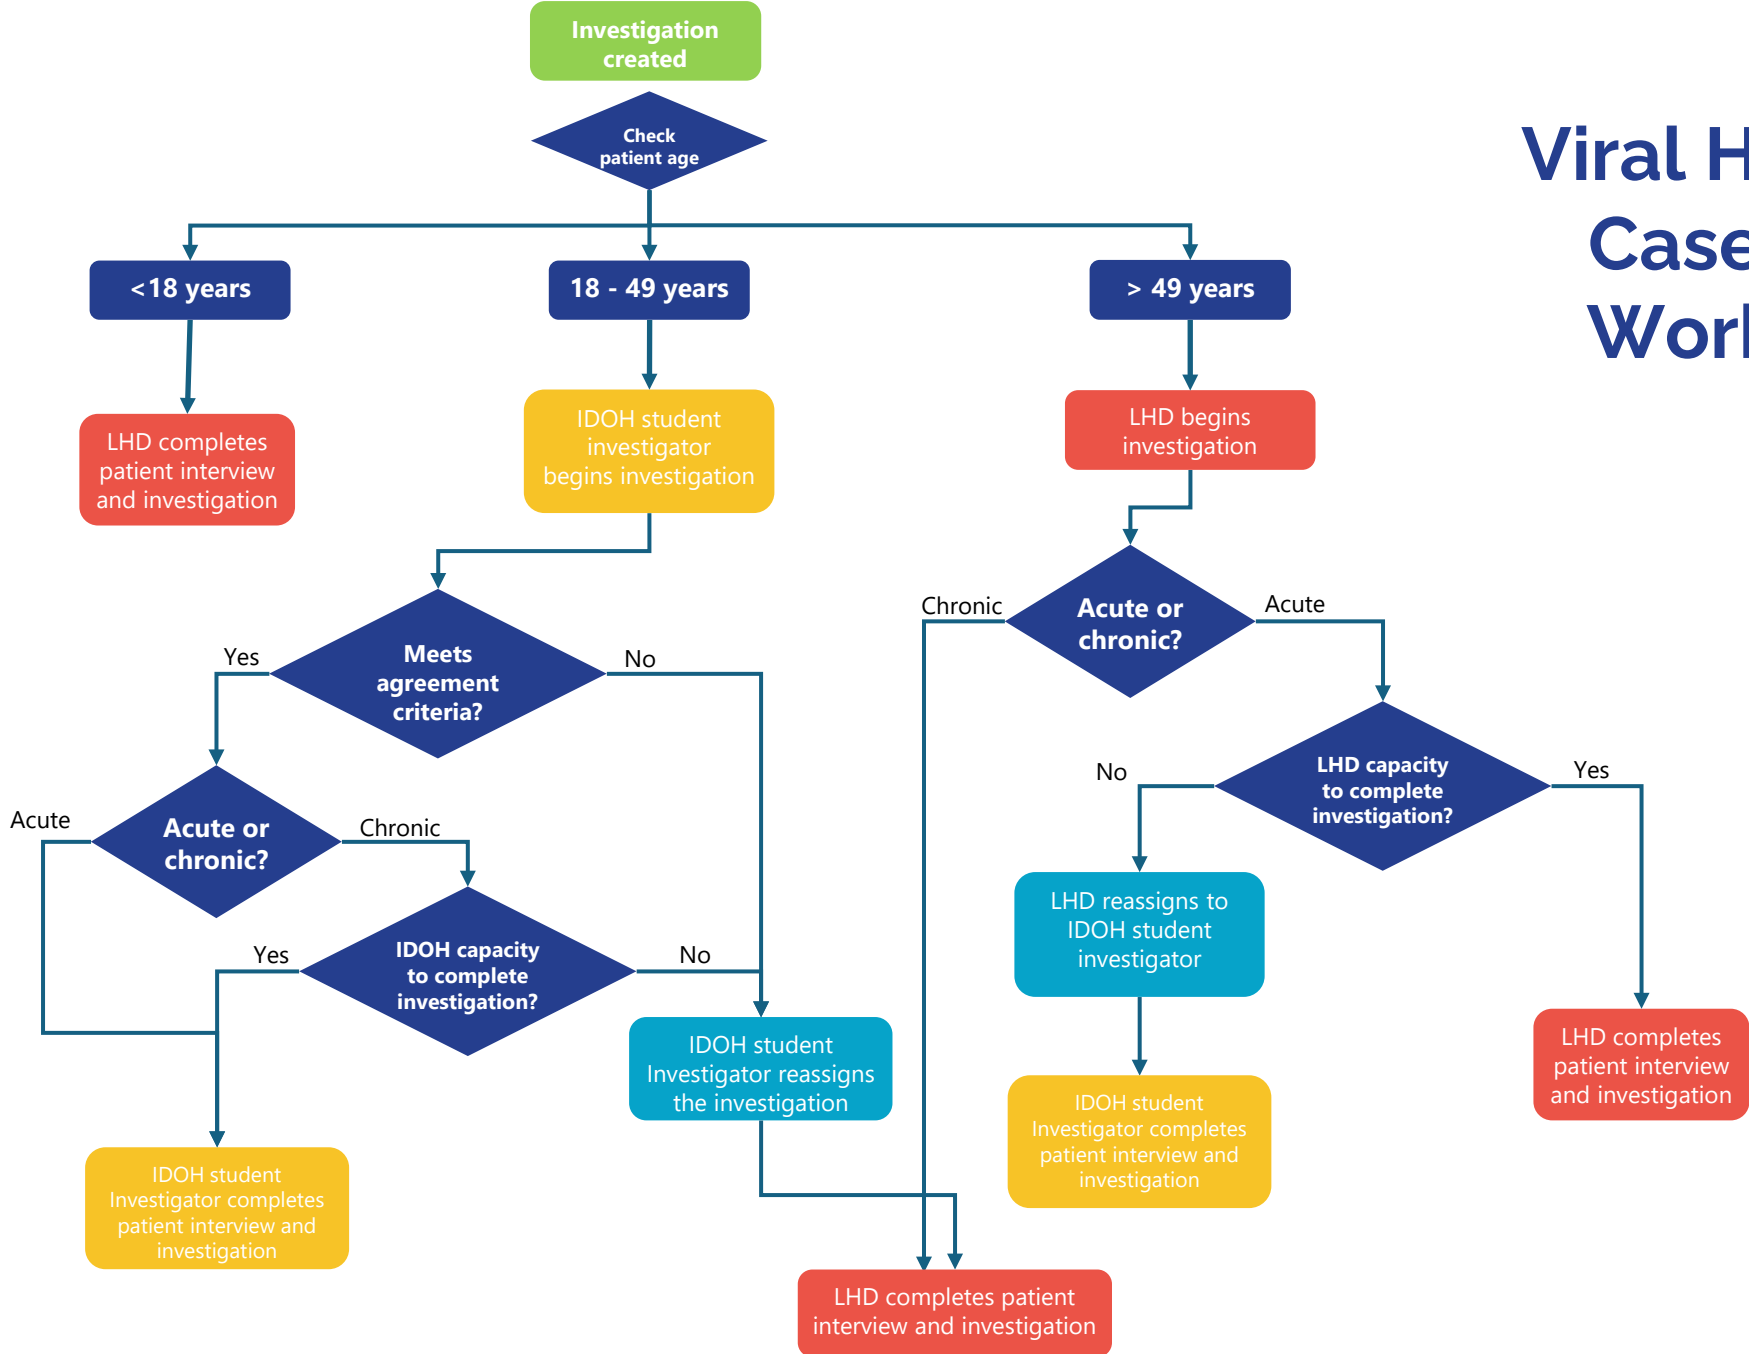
Investigation created

Check patient age

< 18 years

18 - 49 years

> 49 years

LHD completes patient interview and investigation

IDOH student investigator begins investigation

LHD begins investigation

Viral H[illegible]
Case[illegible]
Worl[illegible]

Yes

Meets agreement criteria?

No

Chronic

Acute or chronic?

Acute

Acute

Acute or chronic?

Chronic

No

LHD capacity to complete investigation?

Yes

Yes

IDOH capacity to complete investigation?

No

LHD reassigns to IDOH student investigator

IDOH student Investigator reassigns the investigation

LHD completes patient interview and investigation

IDOH student Investigator completes patient interview and investigation

IDOH student Investigator completes patient interview and investigation

LHD completes patient interview and investigation